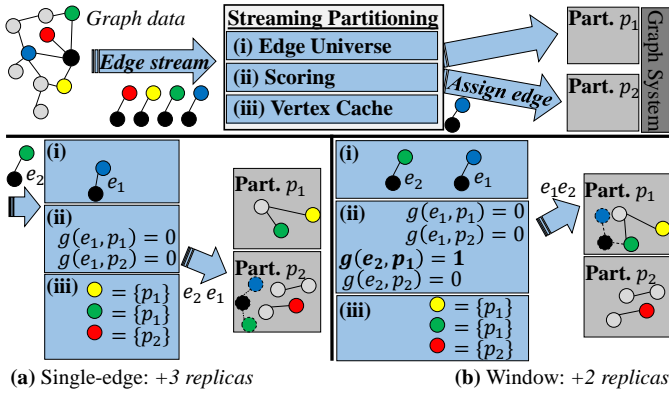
Graph data

Edge stream

Streaming Partitioning
(i) Edge Universe
(ii) Scoring
(iii) Vertex Cache

Assign edge

Part. $p_1$
Part. $p_2$

Graph System

$e_2$
(i)
$e_1$
(ii)
$g(e_1, p_1) = 0$
$g(e_1, p_2) = 0$
(iii)
$= \{p_1\}$
$= \{p_1\}$
$= \{p_2\}$

$e_2$ $e_1$

Part. $p_1$
Part. $p_2$

(i)
$e_2$ $e_1$
(ii)
$g(e_1, p_1) = 0$
$g(e_1, p_2) = 0$
$\boldsymbol{g(e_2, p_1) = 1}$
$g(e_2, p_2) = 0$
(iii)
$= \{p_1\}$
$= \{p_1\}$
$= \{p_2\}$

$e_1 e_2$

Part. $p_1$
Part. $p_2$

(a) Single-edge: +3 replicas

(b) Window: +2 replicas